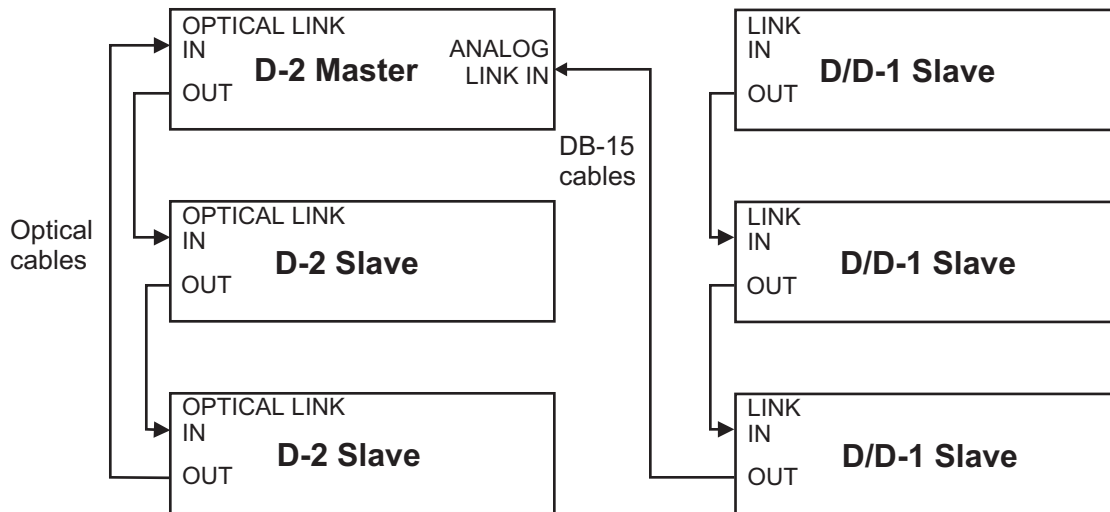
OPTICAL LINK
IN
OUT
D-2 Master
ANALOG
LINK IN

LINK
IN
OUT
D/D-1 Slave

DB-15
cables

Optical
cables

OPTICAL LINK
IN
OUT
D-2 Slave

LINK
IN
OUT
D/D-1 Slave

OPTICAL LINK
IN
OUT
D-2 Slave

LINK
IN
OUT
D/D-1 Slave